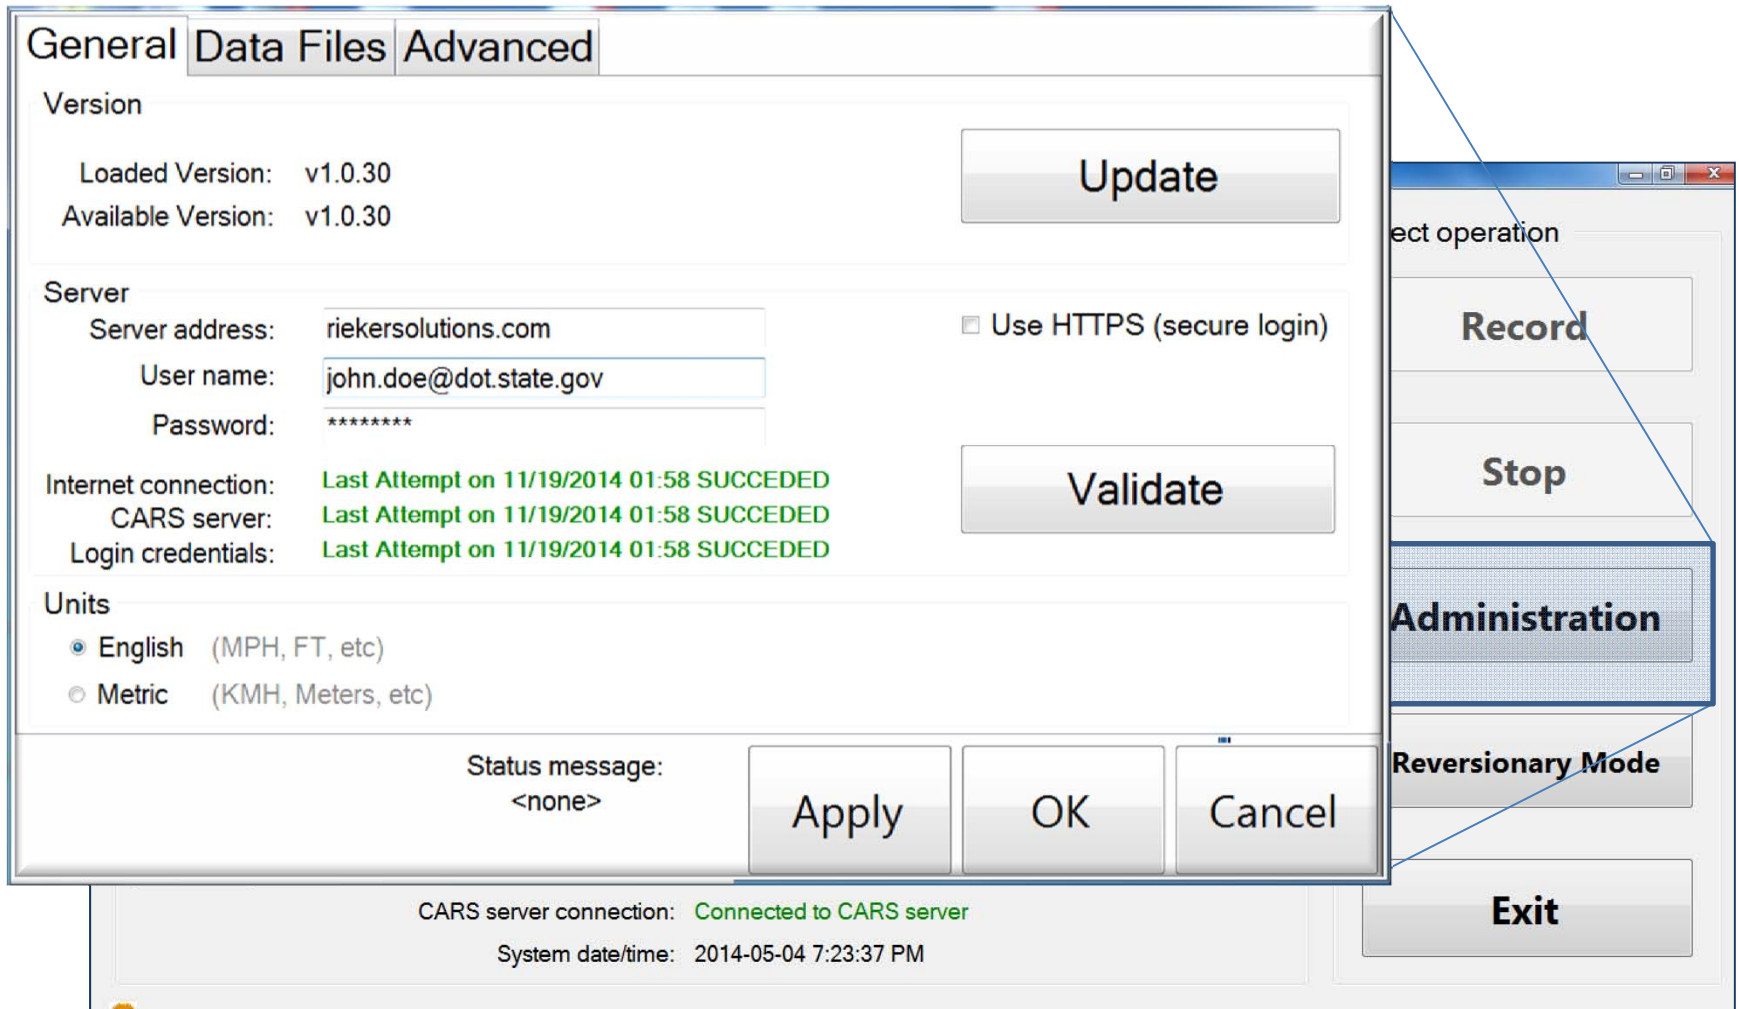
General Data Files Advanced

Version

Loaded Version: v1.0.30
Available Version: v1.0.30

Update

Server

Server address: riekersolutions.com
User name: john.doe@dot.state.gov
Password: ********

Use HTTPS (secure login)

Internet connection: Last Attempt on 11/19/2014 01:58 SUCCEDED
CARS server: Last Attempt on 11/19/2014 01:58 SUCCEDED
Login credentials: Last Attempt on 11/19/2014 01:58 SUCCEDED

Validate

Units

English (MPH, FT, etc)
Metric (KMH, Meters, etc)

Status message:
<none>

Apply OK Cancel

ect operation

Record

Stop

Administration

Reversionary Mode

Exit

CARS server connection: Connected to CARS server
System date/time: 2014-05-04 7:23:37 PM